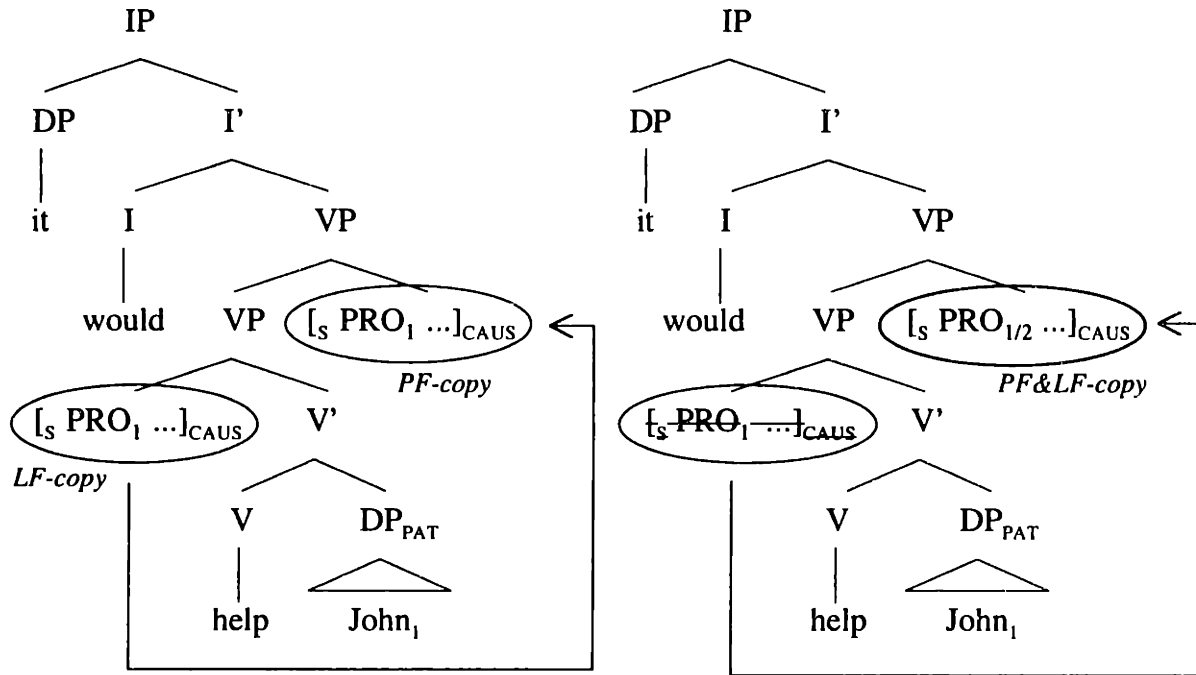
IP
DP
I'
it
I
VP
would
VP
$[_S$ PRO$_1$ ...$]_{CAUS}$
PF-copy
$[_S$ PRO$_1$ ...$]_{CAUS}$
V'
LF-copy
V
DP$_{PAT}$
help
John$_1$

IP
DP
I'
it
I
VP
would
VP
$[_S$ PRO$_{1/2}$ ...$]_{CAUS}$
PF&LF-copy
$[_S$ PRO$_1$ ...$]_{CAUS}$
V'
V
DP$_{PAT}$
help
John$_1$